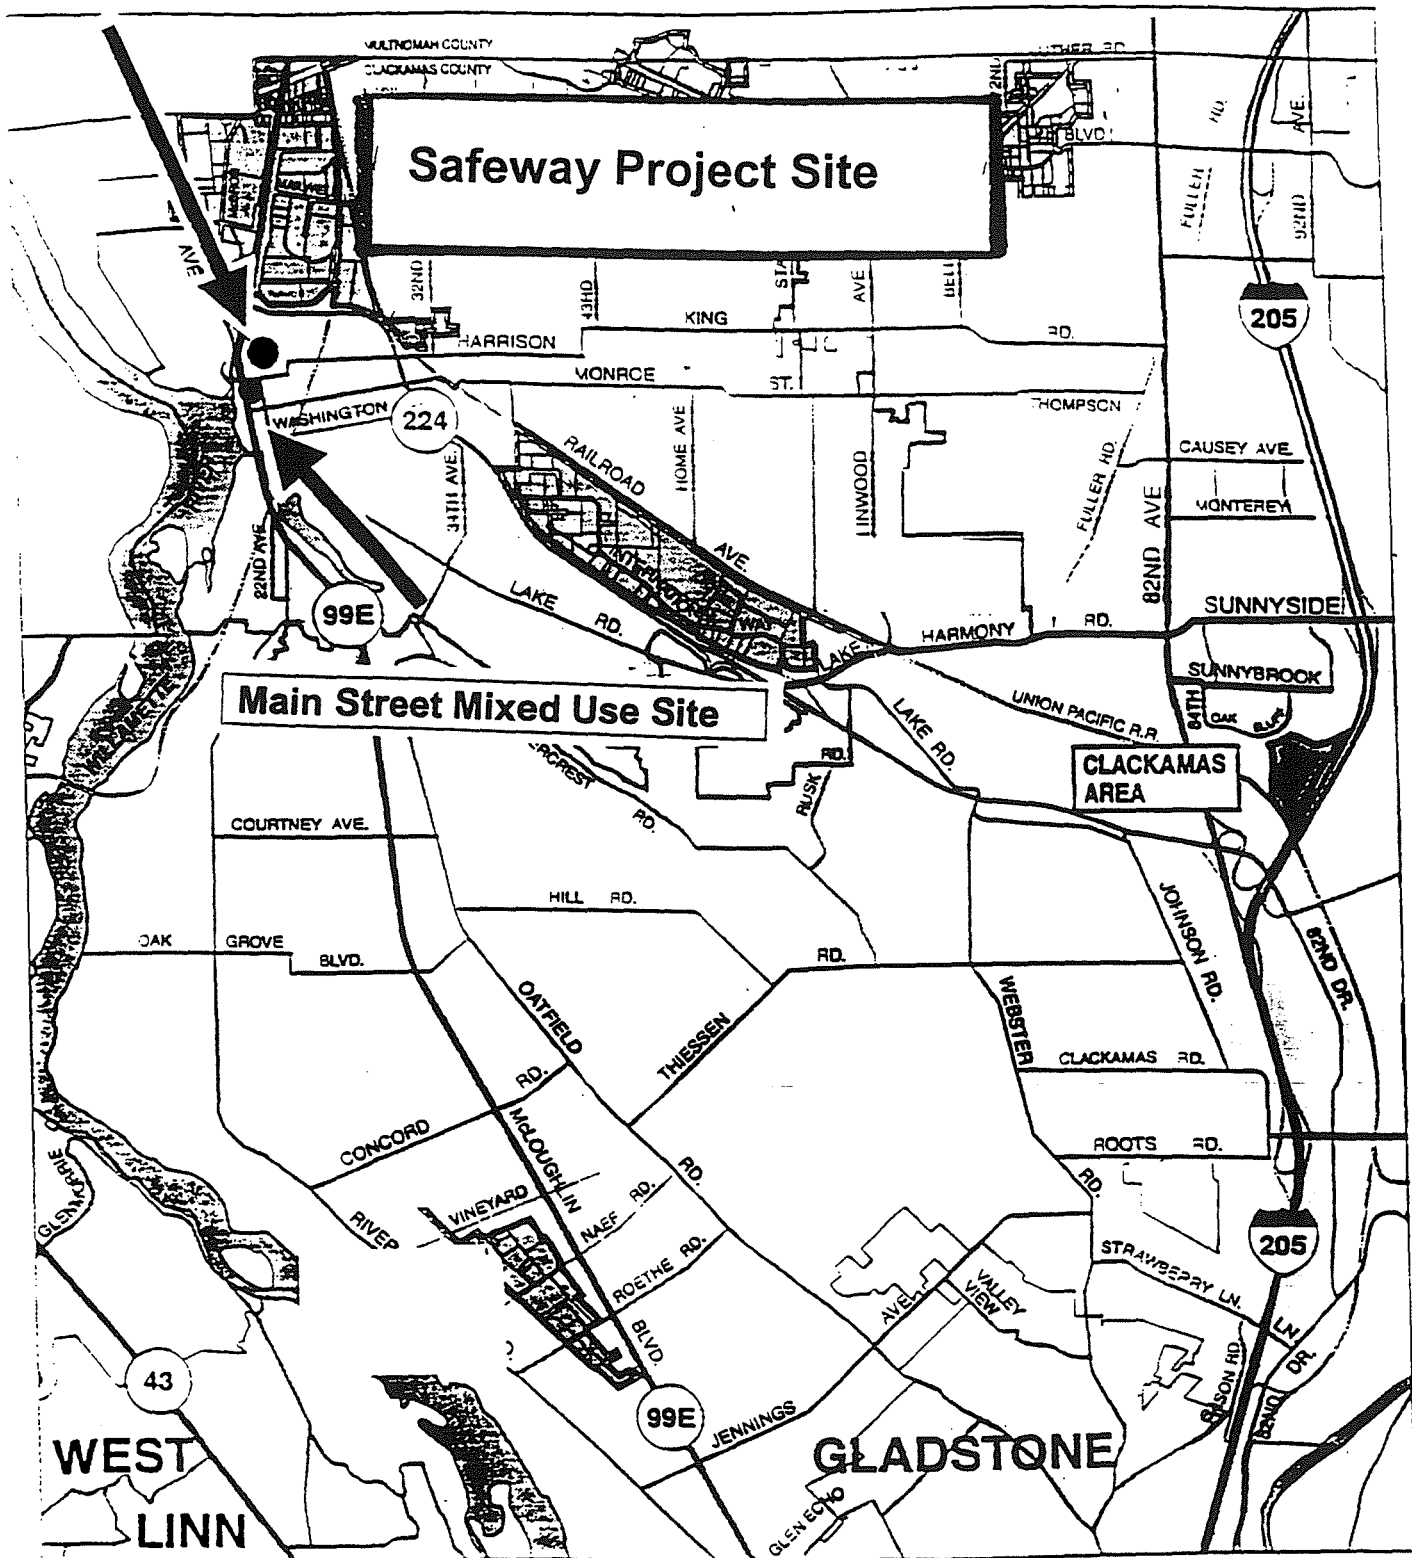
MULTNOMAH COUNTY
CLACKAMAS COUNTY
Safeway Project Site
BLVD.
FULLER
92ND
AVE
32ND
43RD
ST
AVE
BELL
KING
HARRISON
RD.
205
MONROE
ST.
WASHINGTON
224
THOMPSON
RAILROAD
HOME AVE
LINWOOD
FULLER RD.
CAUSEY AVE.
MONTEREY
22ND AVE
34TH AVE.
AVE.
82ND AVE
99E
LAKE RD.
INTERNATIONAL WAY
HARMONY RD.
SUNNYSIDE
LAKE
SUNNYBROOK
Main Street Mixed Use Site
UNION PACIFIC R.R.
84TH
OAK
LAKE RD.
RD.
RUSK
CLACKAMAS AREA
COURTNEY AVE.
RD.
HILL RD.
JOHNSON RD.
OAK GROVE BLVD.
RD.
82ND DR.
OATFIELD
THIESSEN
WEBSTER
CLACKAMAS RD.
RD.
CONCORD
McLOUGHLIN
RD.
ROOTS RD.
RIVER
VINEYARD
NAEF RD.
RD.
GLENMORRIE
ROETHE RD.
VALLEY VIEW
AVE
STRAWBERRY LN.
205
LN.
BLVD.
DR.
43
99E
JENNINGS
WEST
GLADSTONE
LINN
GLEN ECHO